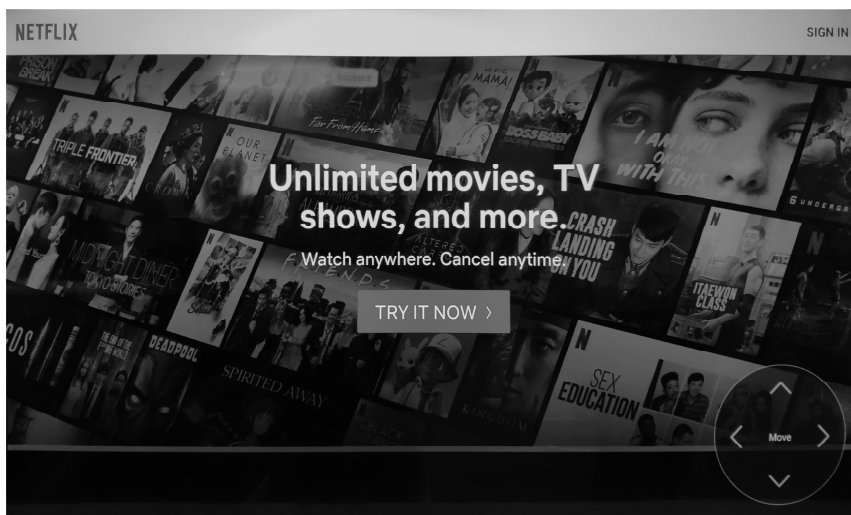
NETFLIX

SIGN IN

PRISON BREAK

Far From Home

MAMA!

BOSS BABY

TRIPLE FRONTIER

OUR PLANET

I AM NOT OKAY WITH THIS

Unlimited movies, TV shows, and more.

Watch anywhere. Cancel anytime.

CRASH LANDING ON YOU

MIDNIGHT DINER TOKYO STORIES

FRIENDS

ITAEWON CLASS

TRY IT NOW ›

DEADPOOL

SPIRITED AWAY

SEX EDUCATION

KINGDOM

Move